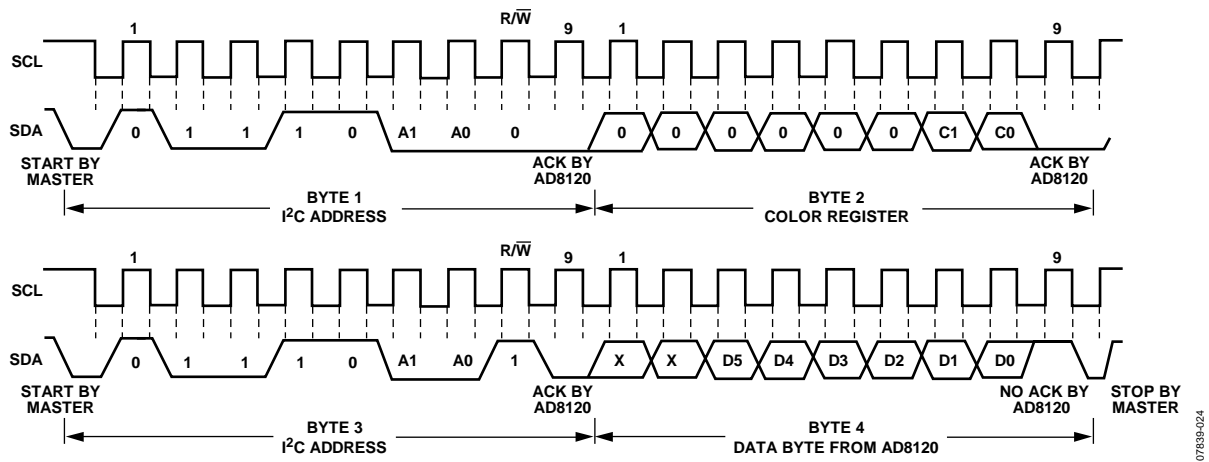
1
R/$\overline{W}$
9
1
9
SCL
SDA
0
1
1
1
0
A1
A0
0
0
0
0
0
0
0
C1
C0
START BY MASTER
ACK BY AD8120
ACK BY AD8120
BYTE 1
I$^2$C ADDRESS
BYTE 2
COLOR REGISTER

1
R/$\overline{W}$
9
1
9
SCL
SDA
0
1
1
1
0
A1
A0
1
X
X
D5
D4
D3
D2
D1
D0
START BY MASTER
ACK BY AD8120
NO ACK BY AD8120
STOP BY MASTER
BYTE 3
I$^2$C ADDRESS
BYTE 4
DATA BYTE FROM AD8120

07839-024